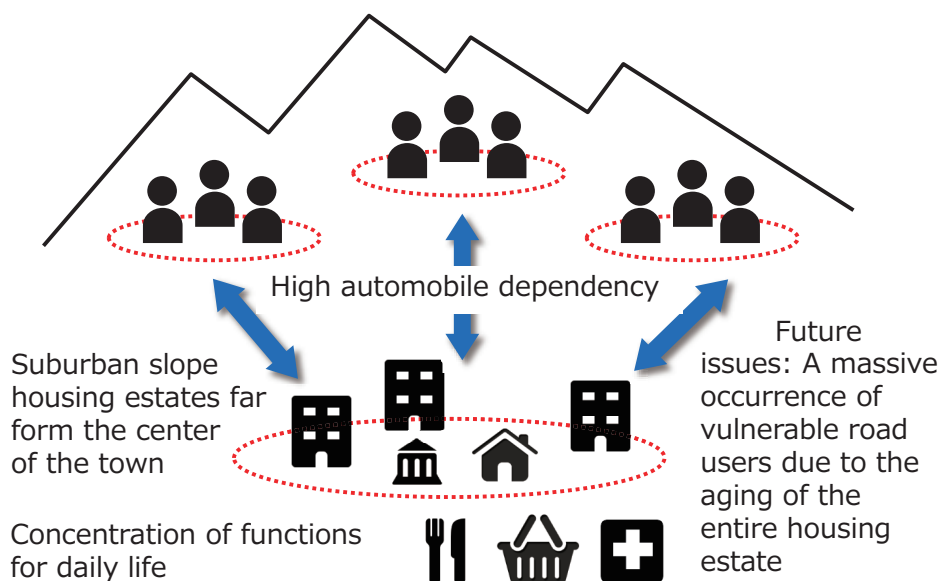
High automobile dependency

Suburban slope housing estates far form the center of the town

Future issues: A massive occurrence of vulnerable road users due to the aging of the entire housing estate

Concentration of functions for daily life